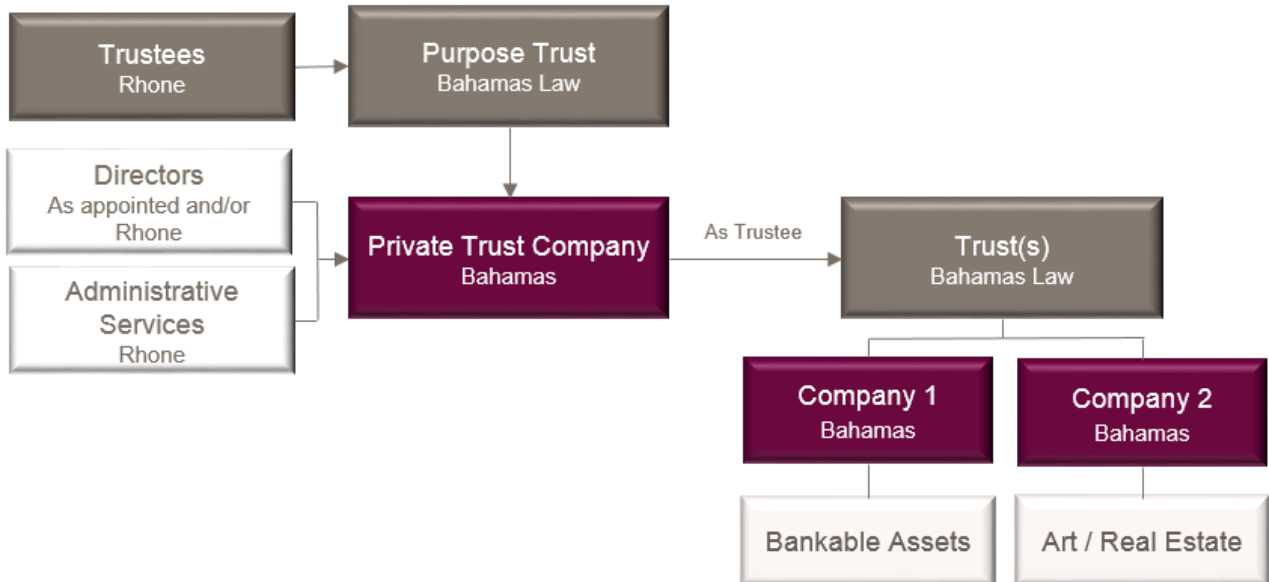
Trustees
Rhone

Purpose Trust
Bahamas Law

Directors
As appointed and/or Rhone

Administrative Services
Rhone

Private Trust Company
Bahamas

As Trustee

Trust(s)
Bahamas Law

Company 1
Bahamas

Company 2
Bahamas

Bankable Assets

Art / Real Estate